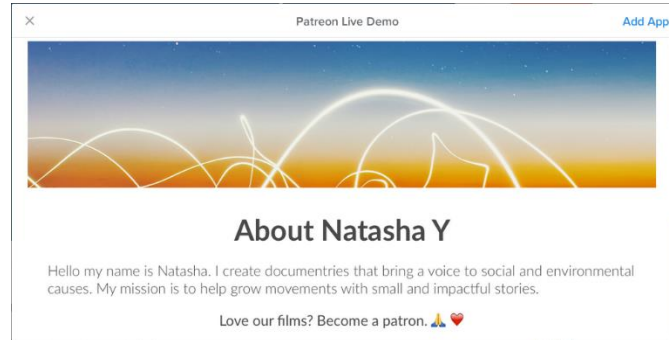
×

Patreon Live Demo

Add App

About Natasha Y

Hello my name is Natasha. I create documentries that bring a voice to social and environmental causes. My mission is to help grow movements with small and impactful stories.

Love our films? Become a patron. 🙏❤️